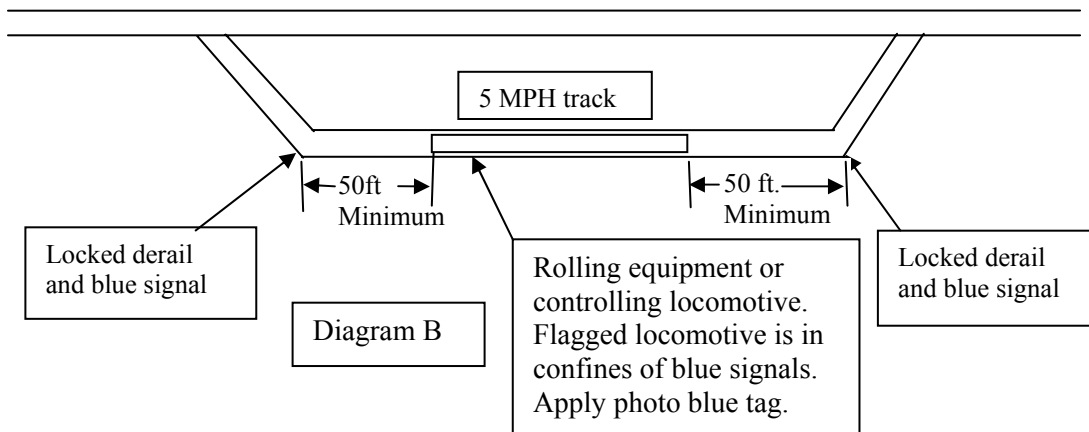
5 MPH track

50ft
Minimum

50 ft.
Minimum

Locked derail and blue signal

Rolling equipment or controlling locomotive. Flagged locomotive is in confines of blue signals. Apply photo blue tag.

Locked derail and blue signal

Diagram B